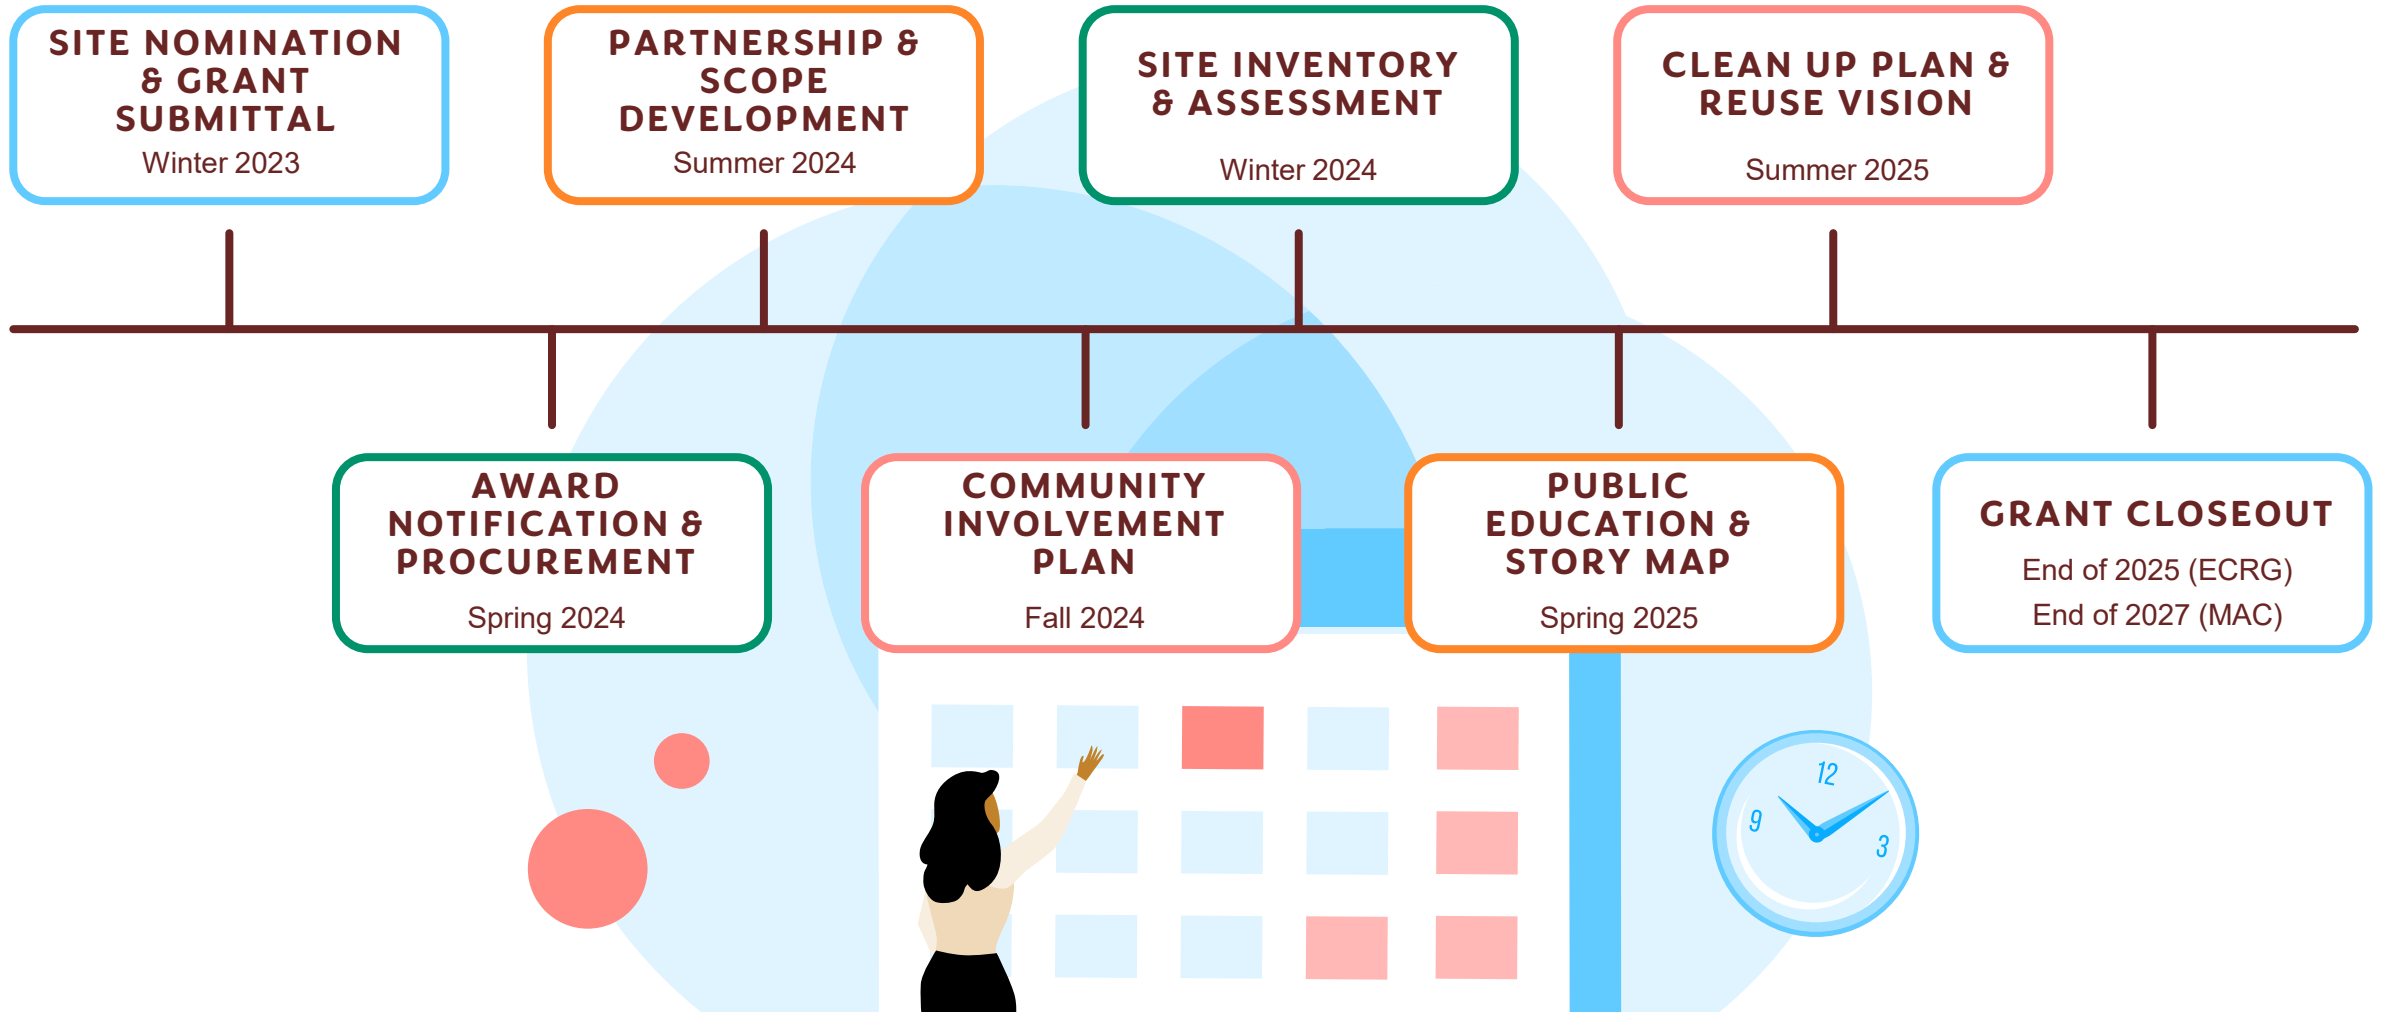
SITE NOMINATION & GRANT SUBMITTAL
Winter 2023

PARTNERSHIP & SCOPE DEVELOPMENT
Summer 2024

SITE INVENTORY & ASSESSMENT
Winter 2024

CLEAN UP PLAN & REUSE VISION
Summer 2025

AWARD NOTIFICATION & PROCUREMENT
Spring 2024

COMMUNITY INVOLVEMENT PLAN
Fall 2024

PUBLIC EDUCATION & STORY MAP
Spring 2025

GRANT CLOSEOUT
End of 2025 (ECRG)
End of 2027 (MAC)

12
9
3